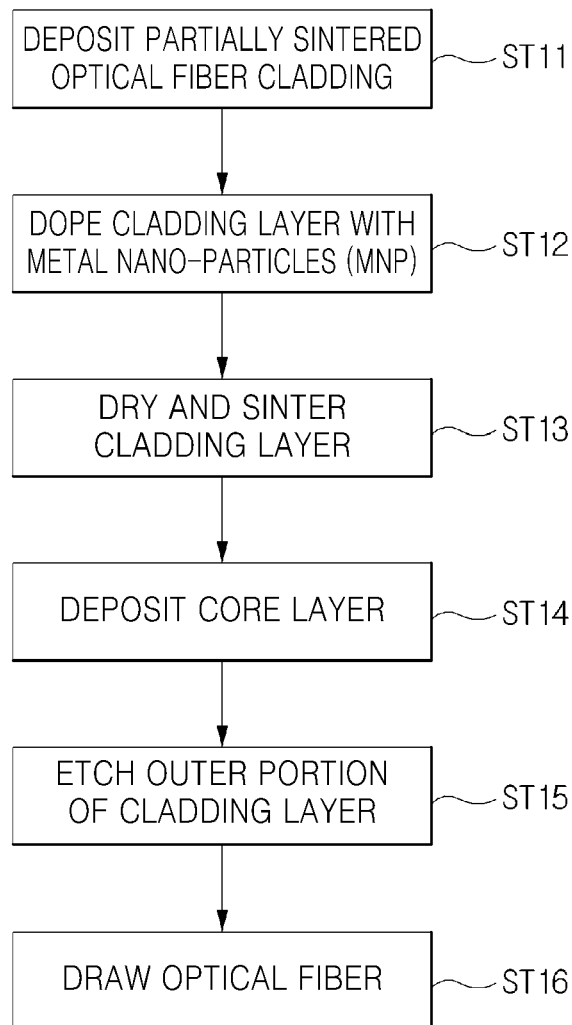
DEPOSIT PARTIALLY SINTERED OPTICAL FIBER CLADDING

ST11

DOPE CLADDING LAYER WITH METAL NANO-PARTICLES (MNP)

ST12

DRY AND SINTER CLADDING LAYER

ST13

DEPOSIT CORE LAYER

ST14

ETCH OUTER PORTION OF CLADDING LAYER

ST15

DRAW OPTICAL FIBER

ST16